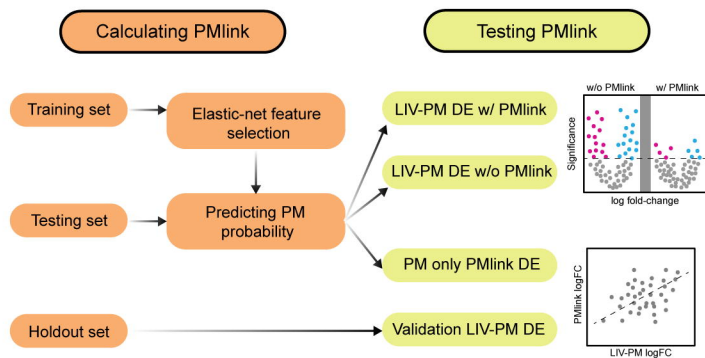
Calculating PMlink

Testing PMlink

Training set

Elastic-net feature selection

Testing set

Predicting PM probability

Holdout set

LIV-PM DE w/ PMlink

LIV-PM DE w/o PMlink

PM only PMlink DE

Validation LIV-PM DE

w/o PMlink

w/ PMlink

Significance

log fold-change

PMlink logFC

LIV-PM logFC